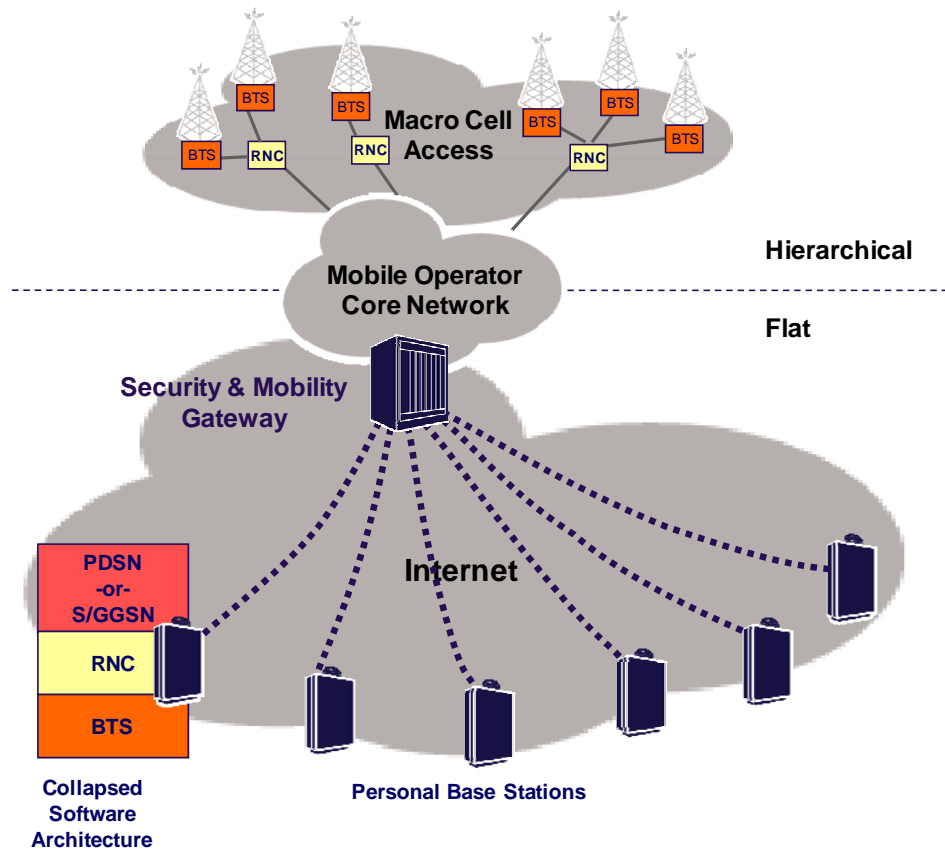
BTS
BTS
BTS
RNC
RNC
Macro Cell Access
BTS
BTS
BTS
RNC
BTS

Hierarchical

Mobile Operator Core Network

Flat

Security & Mobility Gateway

PDSN -or- S/GGSN
RNC
BTS

Internet

Collapsed Software Architecture

Personal Base Stations